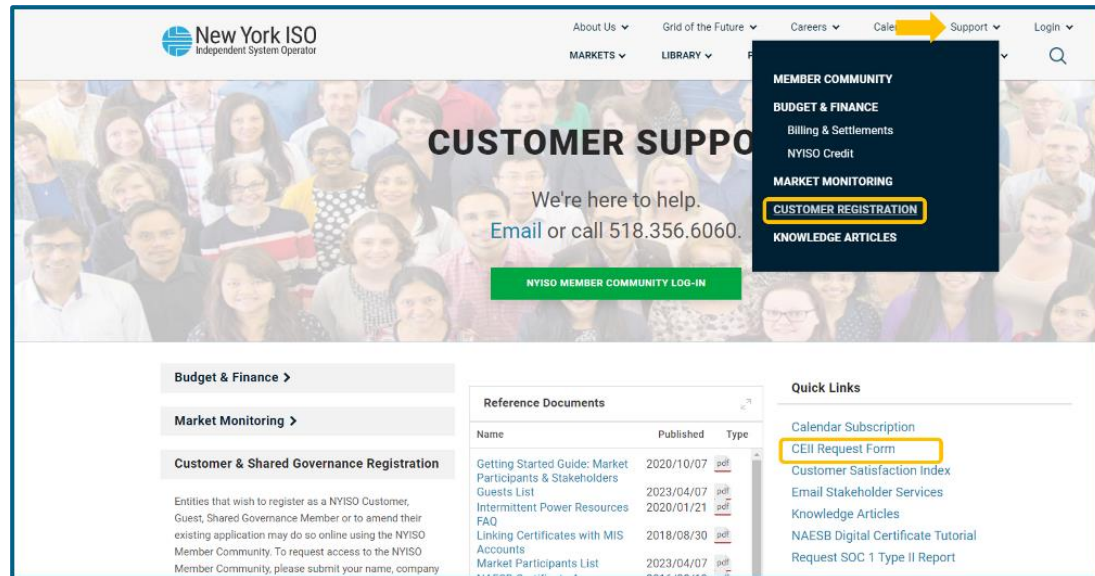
New York ISO
Independent System Operator

About Us Grid of the Future Careers Cale Support Login
MARKETS LIBRARY

MEMBER COMMUNITY
BUDGET & FINANCE
Billing & Settlements
NYISO Credit
MARKET MONITORING
CUSTOMER REGISTRATION
KNOWLEDGE ARTICLES

CUSTOMER SUPPO

We're here to help.
Email or call 518.356.6060.

NYISO MEMBER COMMUNITY LOG-IN

Budget & Finance >

Market Monitoring >

Customer & Shared Governance Registration

Entities that wish to register as a NYISO Customer, Guest, Shared Governance Member or to amend their existing application may do so online using the NYISO Member Community. To request access to the NYISO Member Community, please submit your name, company

Reference Documents

| Name | Published | Type |
|---|---|---|
| Getting Started Guide: Market Participants & Stakeholders | 2020/10/07 | pdf |
| Guests List | 2023/04/07 | pdf |
| Intermittent Power Resources FAQ | 2020/01/21 | pdf |
| Linking Certificates with MIS Accounts | 2018/08/30 | pdf |
| Market Participants List | 2023/04/07 | pdf |

Quick Links

Calendar Subscription
CEII Request Form
Customer Satisfaction Index
Email Stakeholder Services
Knowledge Articles
NAESB Digital Certificate Tutorial
Request SOC 1 Type II Report